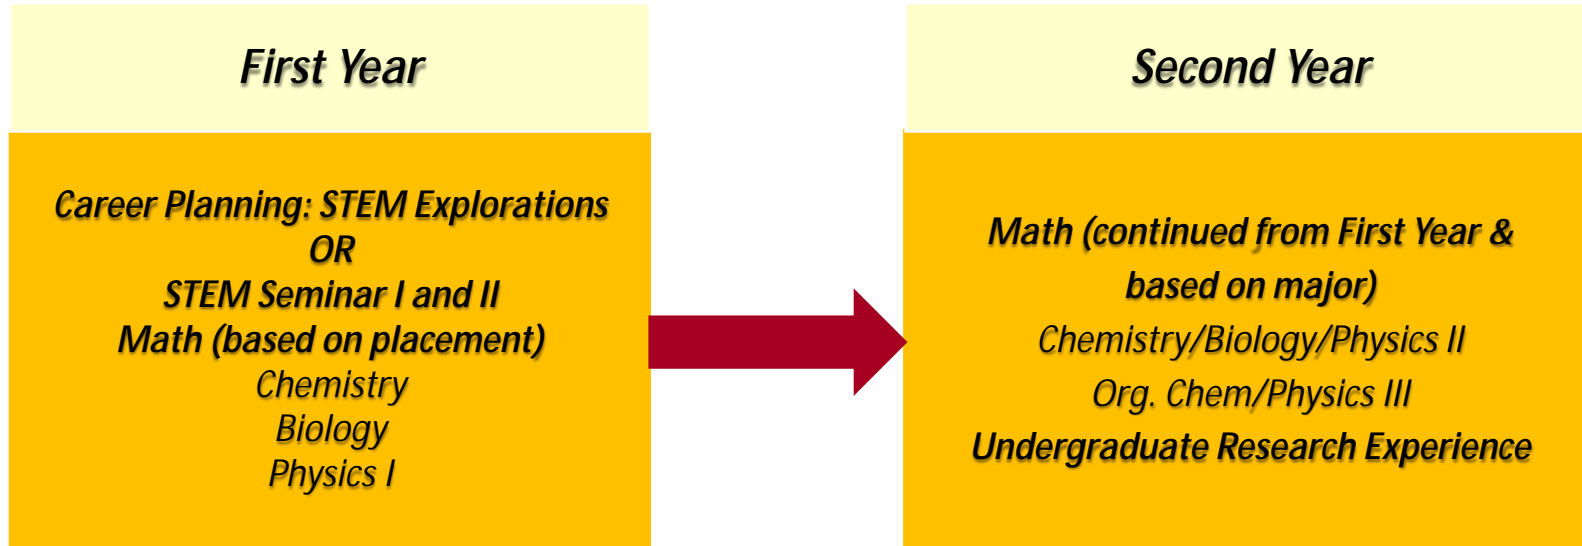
First Year

Career Planning: STEM Explorations
OR
STEM Seminar I and II
Math (based on placement)
Chemistry
Biology
Physics I

Second Year

Math (continued from First Year & based on major)
Chemistry/Biology/Physics II
Org. Chem/Physics III
Undergraduate Research Experience